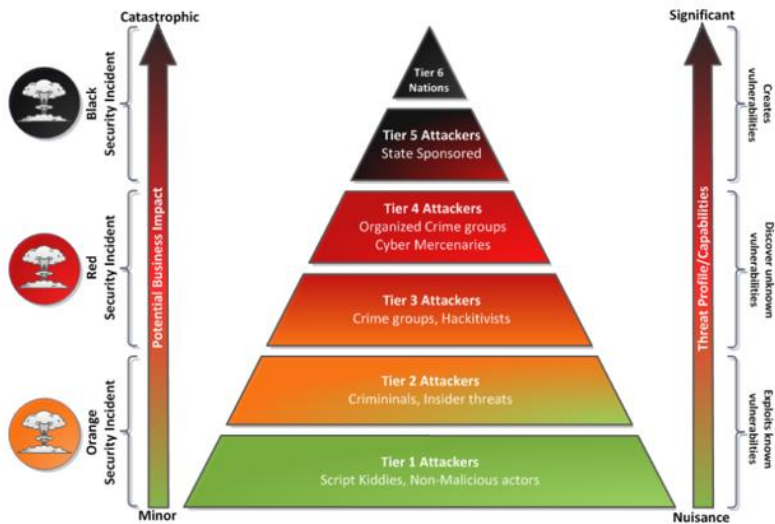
Catastrophic

Black Security Incident

Red Security Incident

Orange Security Incident

Potential Business Impact

Minor

Tier 6
Nations

Tier 5 Attackers
State Sponsored

Tier 4 Attackers
Organized Crime groups
Cyber Mercenaries

Tier 3 Attackers
Crime groups, Hackitivists

Tier 2 Attackers
Criminals, Insider threats

Tier 1 Attackers
Script Kiddies, Non-Malicious actors

Significant

Threat Profile/Capabilities

Nuisance

Creates vulnerabilities

Discover unknown vulnerabilities

Exploits known vulnerabilities